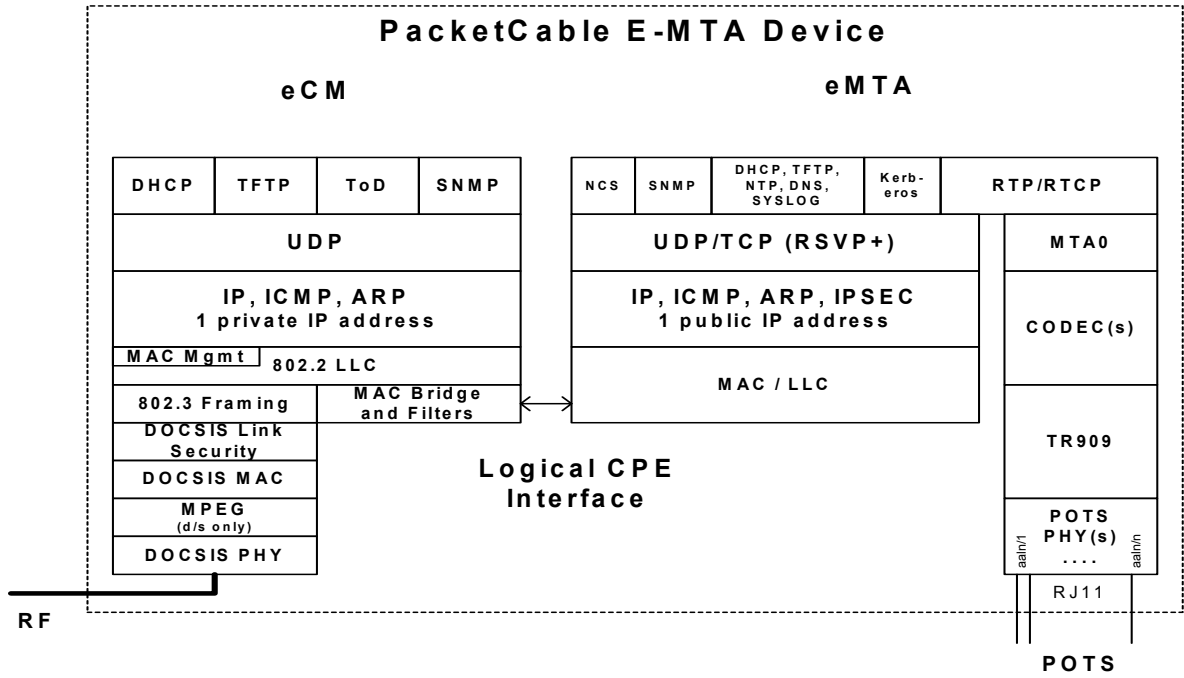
PacketCable E-MTA Device

eCM

eMTA

DHCP
TFTP
ToD
SNMP

UDP

IP, ICMP, ARP
1 private IP address

MAC Mgmt
802.2 LLC

802.3 Framing
MAC Bridge and Filters

DOCSIS Link Security

DOCSIS MAC

MPEG
(d/s only)

DOCSIS PHY

NCS
SNMP
DHCP, TFTP, NTP, DNS, SYSLOG
Kerberos
RTP/RTCP

UDP/TCP (RSVP+)

MTA0

IP, ICMP, ARP, IPSEC
1 public IP address

CODEC(s)

MAC / LLC

TR909

POTS PHY(s)
aaln/1
....
aaln/n

RJ11

Logical CPE Interface

RF

POTS